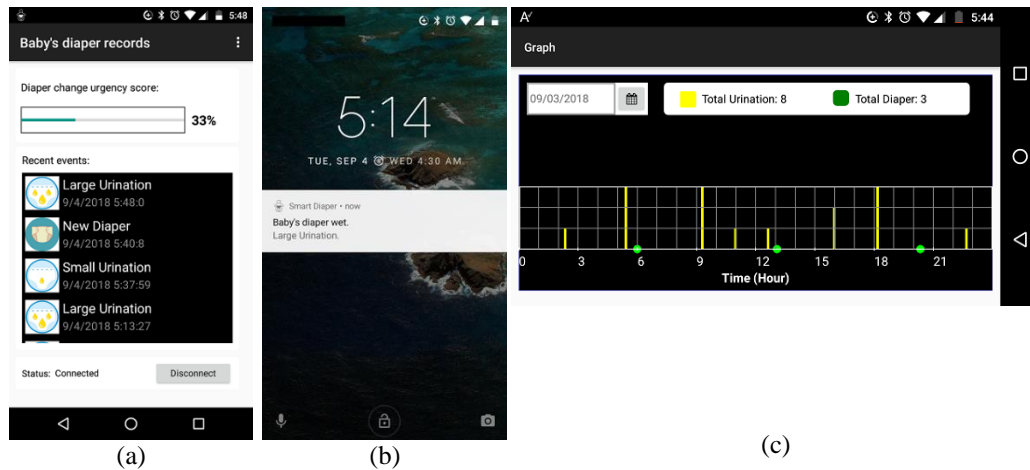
5:48

Baby's diaper records

Diaper change urgency score:

33%

Recent events:

Large Urination
9/4/2018 5:48:0

New Diaper
9/4/2018 5:40:8

Small Urination
9/4/2018 5:37:59

Large Urination
9/4/2018 5:13:27

Status: Connected

Disconnect

(a)

5:14

TUE, SEP 4 WED 4:30 AM

Smart Diaper • now
Baby's diaper wet.
Large Urination.

(b)

5:44

Graph

09/03/2018

Total Urination: 8

Total Diaper: 3

0 3 6 9 12 15 18 21

Time (Hour)

(c)